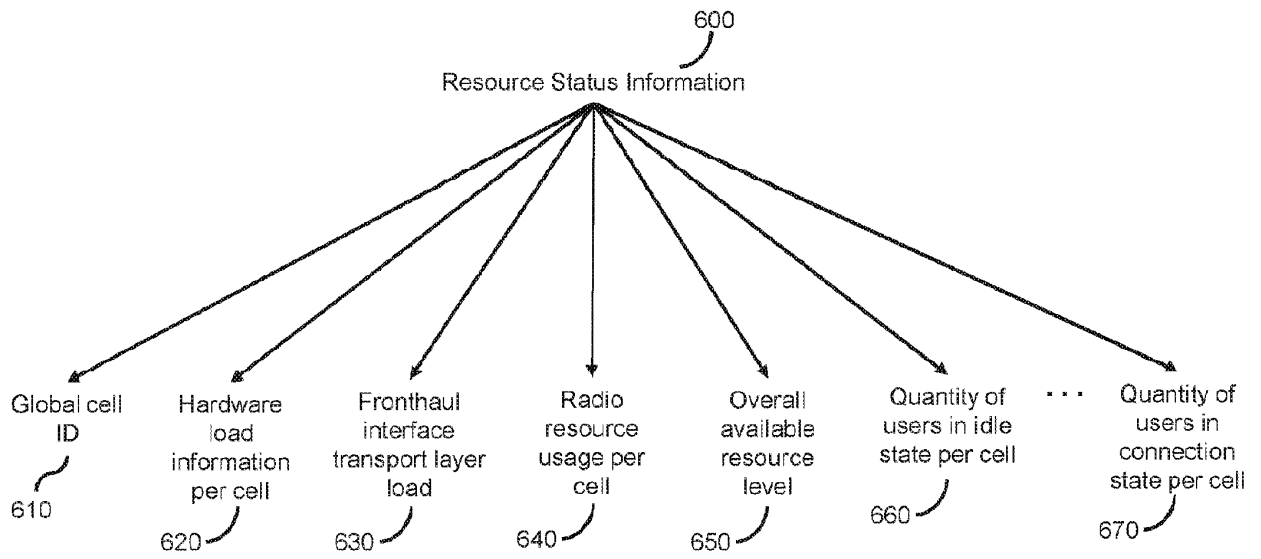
600

Resource Status Information

Global cell ID

610

Hardware load information per cell

620

Fronthaul interface transport layer load

630

Radio resource usage per cell

640

Overall available resource level

650

Quantity of users in idle state per cell

660

. . .

Quantity of users in connection state per cell

670